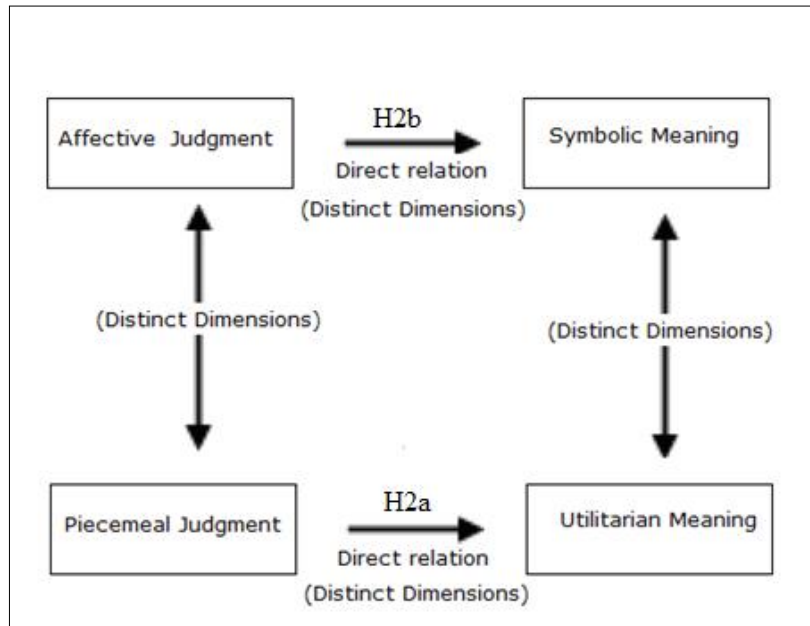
Affective Judgment

H2b

Direct relation

(Distinct Dimensions)

Symbolic Meaning

(Distinct Dimensions)

(Distinct Dimensions)

Piecemeal Judgment

H2a

Direct relation

(Distinct Dimensions)

Utilitarian Meaning